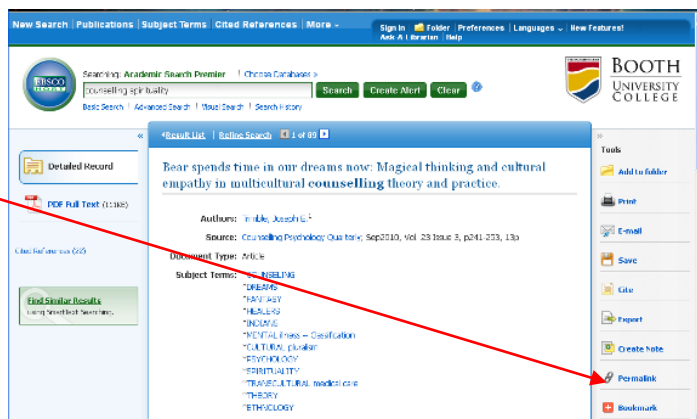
New Search | Publications | Subject Terms | Cited References | More -

Sign In | Folder | Preferences | Languages - | New Features!
Ask A Librarian | Help

EBSCO HOST

Searching: Academic Search Premier | Choose Databases »

counselling spirituality

Search | Create Alert | Clear

Basic Search | Advanced Search | Visual Search | Search History

BOOTH UNIVERSITY COLLEGE

«

Detailed Record

PDF Full Text (11MB)

Cited References (66)

Find Similar Results
using SmartText Searching.

« Result List | Refine Search 1 of 89

Bear spends time in our dreams now: Magical thinking and cultural empathy in multicultural counselling theory and practice.

Authors: Trimble, Joseph E.

Source: Counselling Psychology Quarterly; Sep2010, Vol. 23 Issue 3, p241-253, 13p

Document Type: Article

Subject Terms: *COUNSELING
*DREAMS
*FANTASY
*HEALERS
*INDIANS
*MENTAL illness -- Classification
*CULTURAL pluralism
*PSYCHOLOGY
*SPIRITUALITY
*TRANSCULTURAL medical care
*THEORY
*ETHNOLOGY

»

Tools

Add to folder

Print

E-mail

Save

Cite

Export

Create Note

Permalink

Bookmark